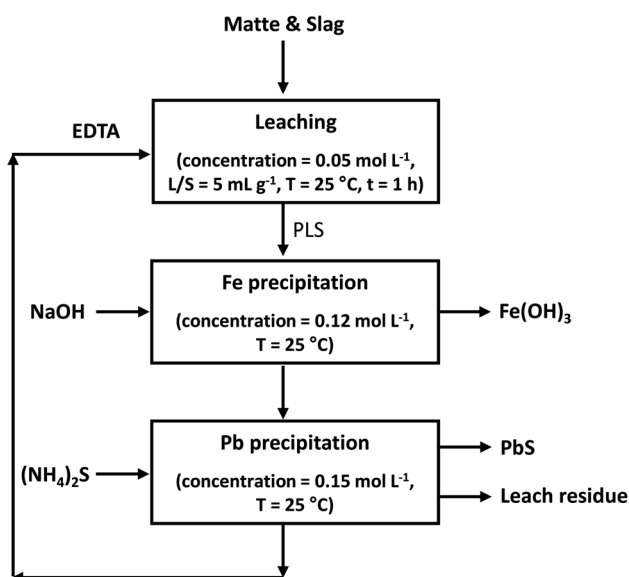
Matte & Slag

EDTA

Leaching

(concentration = 0.05 mol L$^{-1}$, L/S = 5 mL g$^{-1}$, T = 25 °C, t = 1 h)

PLS

NaOH

Fe precipitation

(concentration = 0.12 mol L$^{-1}$, T = 25 °C)

$Fe(OH)_3$

$(NH_4)_2S$

Pb precipitation

(concentration = 0.15 mol L$^{-1}$, T = 25 °C)

PbS

Leach residue